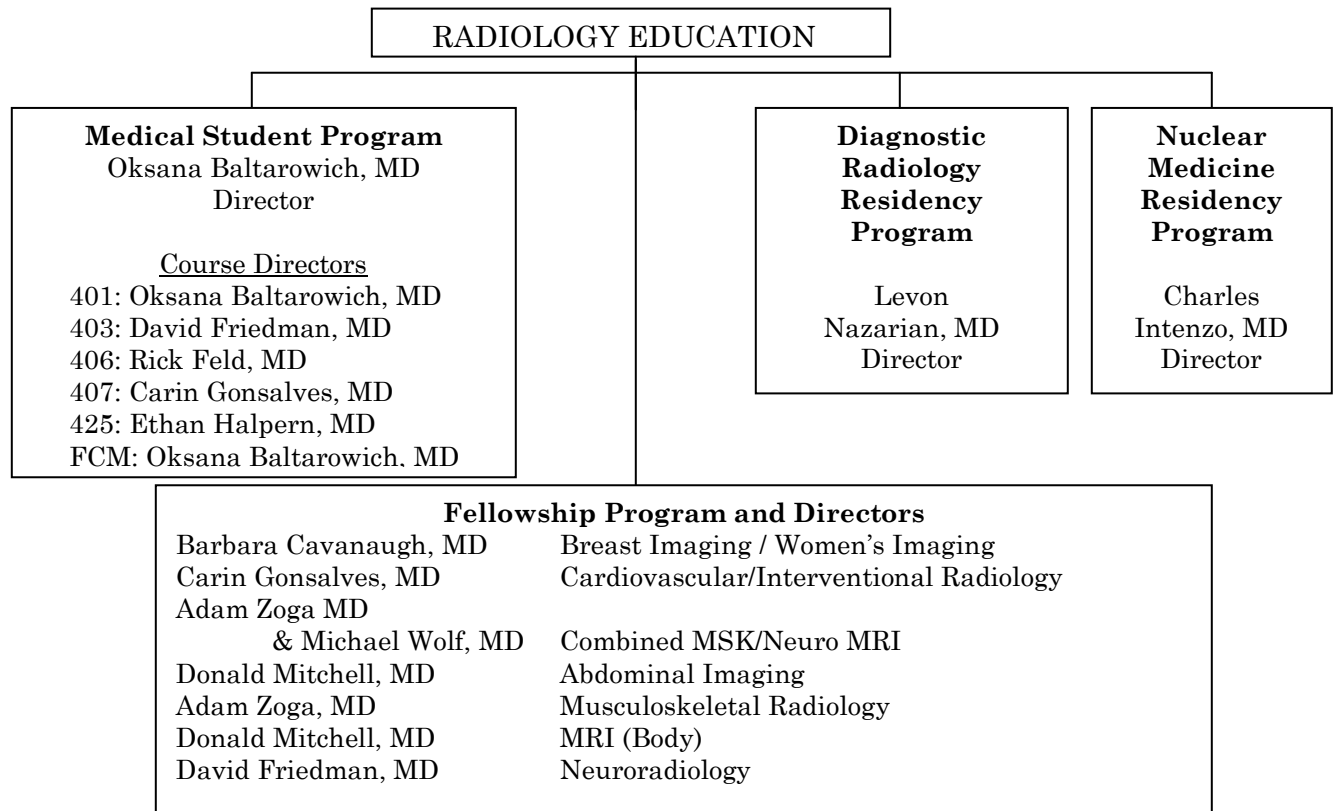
RADIOLOGY EDUCATION

**Medical Student Program**
Oksana Baltarowich, MD
Director

Course Directors
401: Oksana Baltarowich, MD
403: David Friedman, MD
406: Rick Feld, MD
407: Carin Gonsalves, MD
425: Ethan Halpern, MD
FCM: Oksana Baltarowich, MD

**Diagnostic Radiology Residency Program**

Levon Nazarian, MD
Director

**Nuclear Medicine Residency Program**

Charles Intenzo, MD
Director

**Fellowship Program and Directors**

| | |
|---|---|
| Barbara Cavanaugh, MD | Breast Imaging / Women's Imaging |
| Carin Gonsalves, MD | Cardiovascular/Interventional Radiology |
| Adam Zoga MD & Michael Wolf, MD | Combined MSK/Neuro MRI |
| Donald Mitchell, MD | Abdominal Imaging |
| Adam Zoga, MD | Musculoskeletal Radiology |
| Donald Mitchell, MD | MRI (Body) |
| David Friedman, MD | Neuroradiology |